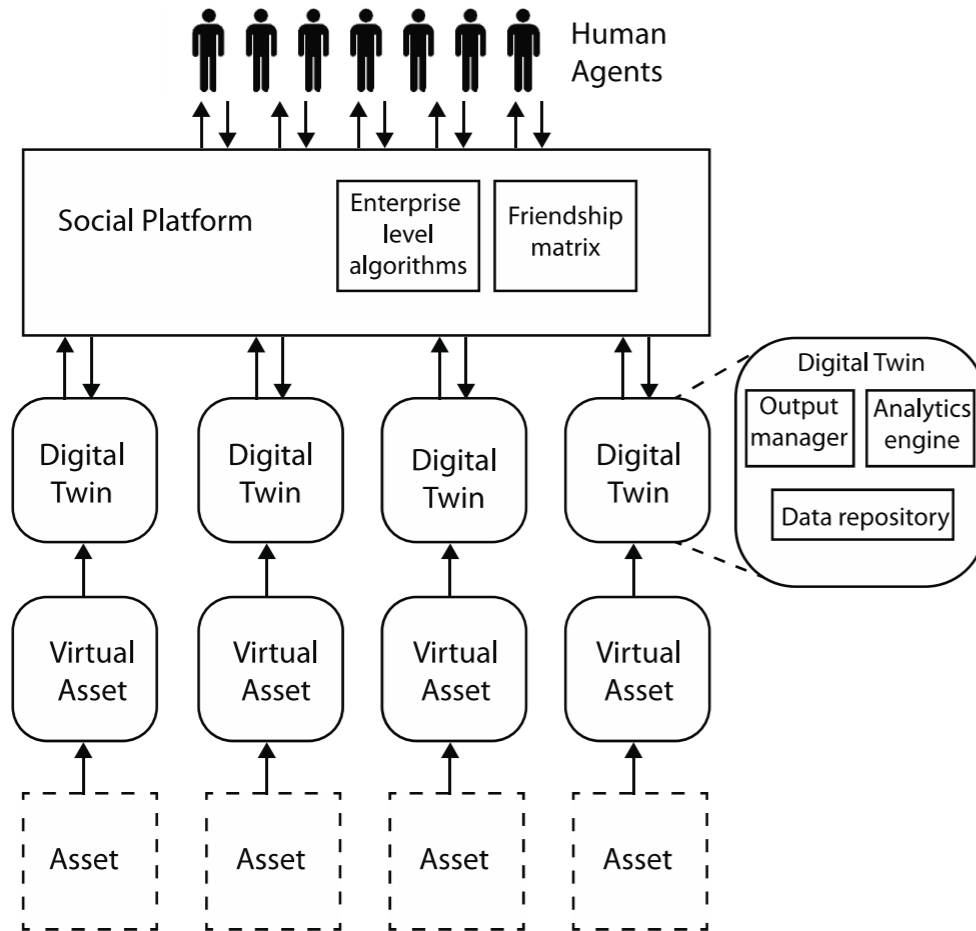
Human Agents

Social Platform

Enterprise level algorithms

Friendship matrix

Digital Twin

Output manager

Analytics engine

Data repository

Digital Twin

Digital Twin

Digital Twin

Digital Twin

Virtual Asset

Virtual Asset

Virtual Asset

Virtual Asset

Asset

Asset

Asset

Asset